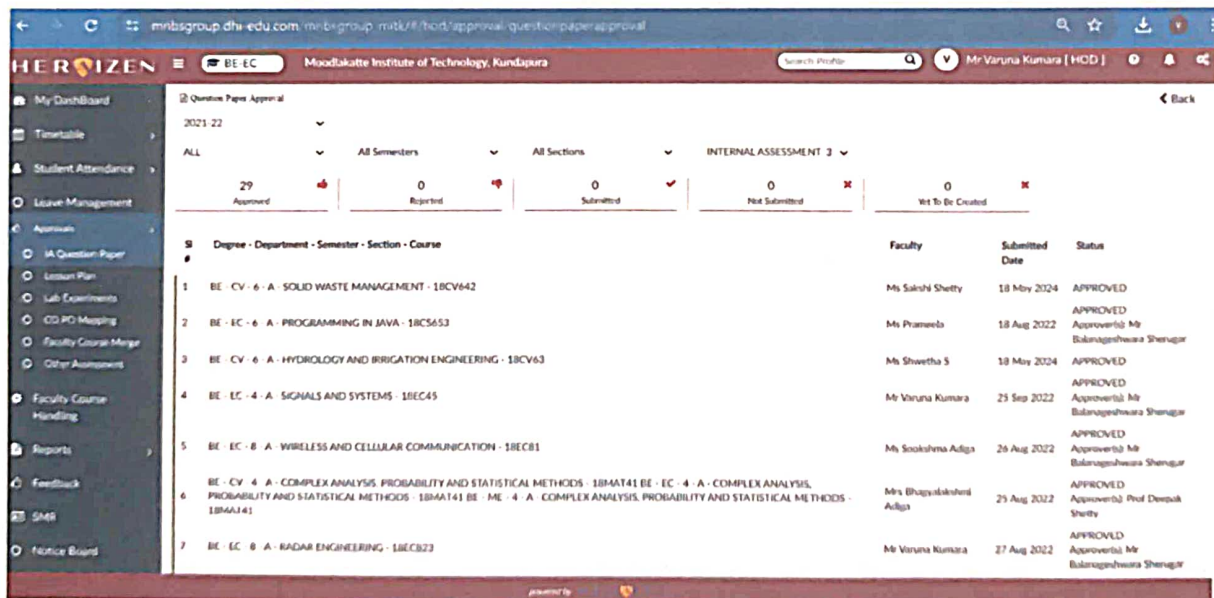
mnbsgroup.dhi-edu.com/mnbsgroup_mitk/#/hod/approval/questionpaperapproval

HEROIZEN ≡ BE-EC Moodlakatte Institute of Technology, Kundapura Search Profile V Mr Varuna Kumara [ HOD ]

My DashBoard
Timetable
Student Attendance
Leave Management
Approvals
IA Question Paper
Lesson Plan
Lab Experiments
CO PO Mapping
Faculty Course Merge
Other Assessment
Faculty Course Handling
Reports
Feedback
SMS
Notice Board

Question Paper Approval

Back

2021-22
ALL
All Semesters
All Sections
INTERNAL ASSESSMENT 3

29 Approved
0 Rejected
0 Submitted
0 Not Submitted
0 Yet To Be Created

| Sl # | Degree - Department - Semester - Section - Course | Faculty | Submitted Date | Status |
|---|---|---|---|---|
| 1 | BE - CV - 6 - A - SOLID WASTE MANAGEMENT - 18CV642 | Ms Sakshi Shetty | 18 May 2024 | APPROVED |
| 2 | BE - EC - 6 - A - PROGRAMMING IN JAVA - 18CS653 | Ms Prameela | 18 Aug 2022 | APPROVED Approver(s): Mr Balanageshwara Sherugar |
| 3 | BE - CV - 6 - A - HYDROLOGY AND IRRIGATION ENGINEERING - 18CV63 | Ms Shwetha S | 18 May 2024 | APPROVED |
| 4 | BE - EC - 4 - A - SIGNALS AND SYSTEMS - 18EC45 | Mr Varuna Kumara | 25 Sep 2022 | APPROVED Approver(s): Mr Balanageshwara Sherugar |
| 5 | BE - EC - 8 - A - WIRELESS AND CELLULAR COMMUNICATION - 18EC81 | Ms Sookshma Adiga | 26 Aug 2022 | APPROVED Approver(s): Mr Balanageshwara Sherugar |
| 6 | BE - CV - 4 - A - COMPLEX ANALYSIS, PROBABILITY AND STATISTICAL METHODS - 18MAT41 BE - EC - 4 - A - COMPLEX ANALYSIS, PROBABILITY AND STATISTICAL METHODS - 18MAT41 BE - ME - 4 - A - COMPLEX ANALYSIS, PROBABILITY AND STATISTICAL METHODS - 18MAT41 | Mrs Bhagyalakshmi Adiga | 25 Aug 2022 | APPROVED Approver(s): Prof Deepak Shetty |
| 7 | BE - EC - 8 - A - RADAR ENGINEERING - 18EC823 | Mr Varuna Kumara | 27 Aug 2022 | APPROVED Approver(s): Mr Balanageshwara Sherugar |

powered by